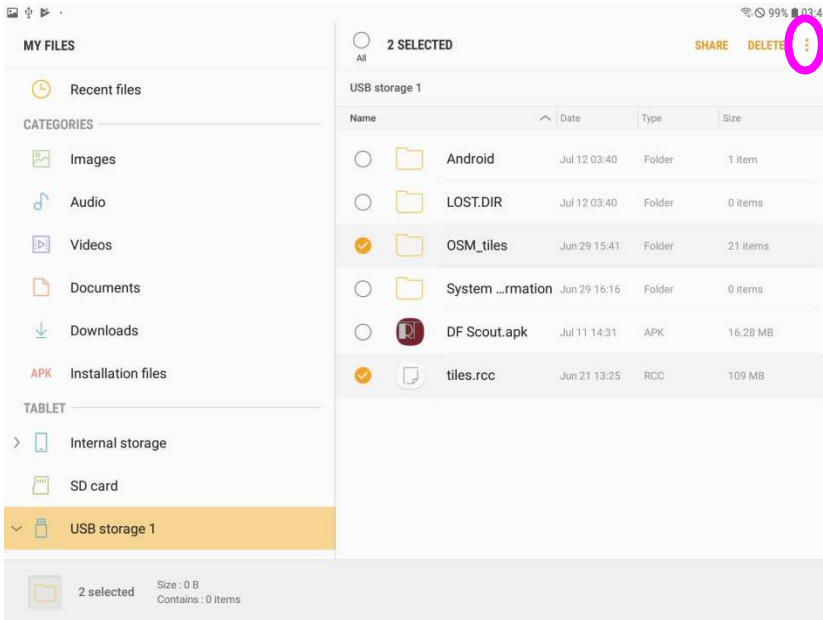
99% 03:4

MY FILES

Recent files

CATEGORIES

Images

Audio

Videos

Documents

Downloads

APK Installation files

TABLET

Internal storage

SD card

USB storage 1

All

2 SELECTED

SHARE DELETE

USB storage 1

| Name | Date | Type | Size |
|---|---|---|---|
| Android | Jul 12 03:40 | Folder | 1 item |
| LOST.DIR | Jul 12 03:40 | Folder | 0 items |
| OSM_tiles | Jun 29 15:41 | Folder | 21 items |
| System ...rmation | Jun 29 16:16 | Folder | 0 items |
| DF Scout.apk | Jul 11 14:31 | APK | 16.28 MB |
| tiles.rcc | Jun 21 13:25 | RCC | 109 MB |

2 selected

Size : 0 B
Contains : 0 items